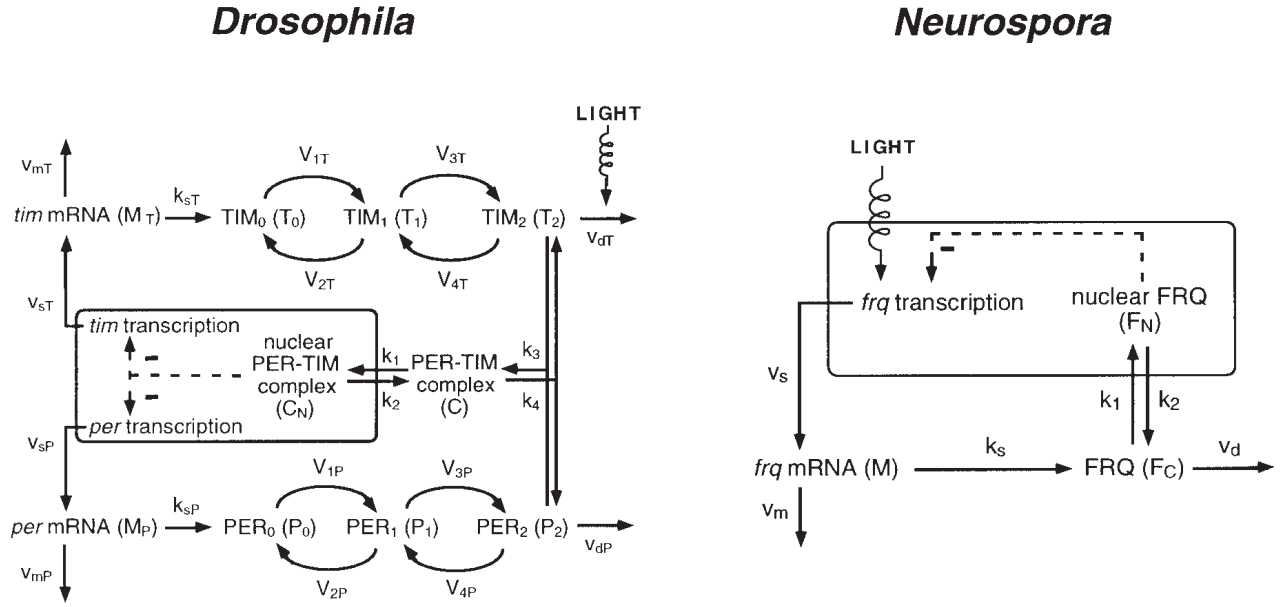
Drosophila

Neurospora

LIGHT

$v_{mT}$

$V_{1T}$

$V_{3T}$

tim mRNA ($M_T$) $k_{sT}$ $TIM_0$ ($T_0$) $TIM_1$ ($T_1$) $TIM_2$ ($T_2$) $v_{dT}$

$V_{2T}$

$V_{4T}$

$v_{sT}$

tim transcription

nuclear PER-TIM complex ($C_N$)

$k_1$

$k_2$

PER-TIM complex (C)

$k_3$

$k_4$

per transcription

$v_{sP}$

$V_{1P}$

$V_{3P}$

per mRNA ($M_P$) $k_{sP}$ $PER_0$ ($P_0$) $PER_1$ ($P_1$) $PER_2$ ($P_2$) $v_{dP}$

$v_{mP}$

$V_{2P}$

$V_{4P}$

LIGHT

frq transcription

nuclear FRQ ($F_N$)

$v_s$

$k_1$

$k_2$

frq mRNA (M) $k_s$ FRQ ($F_C$) $v_d$

$v_m$